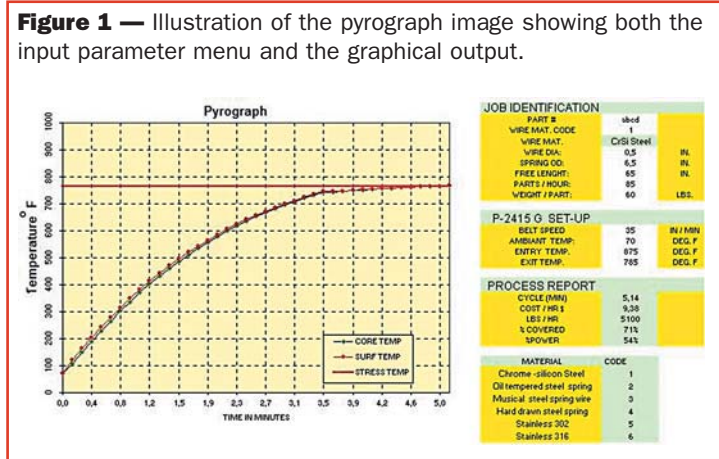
**Figure 1 —** Illustration of the pyrograph image showing both the input parameter menu and the graphical output.

Pyrograph

Temperature °F

900
800
700
600
500
400
300
200
100
0

0,0 0,4 0,8 1,2 1,5 1,9 2,3 2,7 3,1 3,5 3,9 4,2 4,6 5,0

TIME IN MINUTES

CORE TEMP
SURF TEMP
STRESS TEMP

JOB IDENTIFICATION

| | | |
|---|---|---|
| PART # | abcd | |
| WIRE MAT. CODE | 1 | |
| WIRE MAT. | CrSi Steel | |
| WIRE DIA: | 0,5 | IN. |
| SPRING OD: | 6,5 | IN. |
| FREE LENGHT: | 65 | IN. |
| PARTS / HOUR: | 85 | |
| WEIGHT / PART: | 60 | LBS. |

P-2415 G SET-UP

| | | |
|---|---|---|
| BELT SPEED | 35 | IN / MIN |
| AMBIANT TEMP: | 70 | DEG. F |
| ENTRY TEMP. | 875 | DEG. F |
| EXIT TEMP. | 765 | DEG. F |

PROCESS REPORT

| | |
|---|---|
| CYCLE (MIN) | 5,14 |
| COST / HR $ | 9,38 |
| LBS / HR | 5100 |
| % COVERED | 71% |
| %POWER | 54% |

| MATERIAL | CODE |
|---|---|
| Chrome -silicon Steel | 1 |
| Oil tempered steel spring | 2 |
| Musical steel spring wire | 3 |
| Hard drawn steel spring | 4 |
| Stainless 302 | 5 |
| Stainless 316 | 6 |